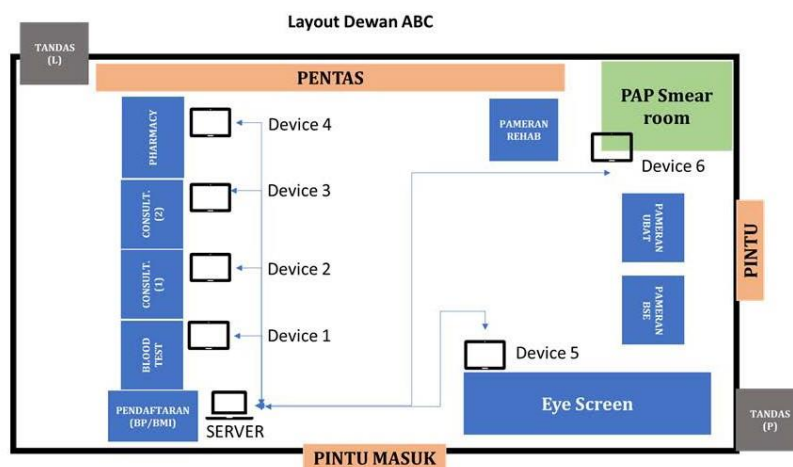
Layout Dewan ABC

TANDAS (L)

PENTAS

PAP Smear room

PHARMACY

Device 4

PAMERAN REHAB

Device 6

CONSULT. (2)

Device 3

PAMERAN UBAT

PINTU

CONSULT. (1)

Device 2

PAMERAN BSE

BLOOD TEST

Device 1

Device 5

PENDAFTARAN (BP/BMI)

SERVER

Eye Screen

TANDAS (P)

PINTU MASUK